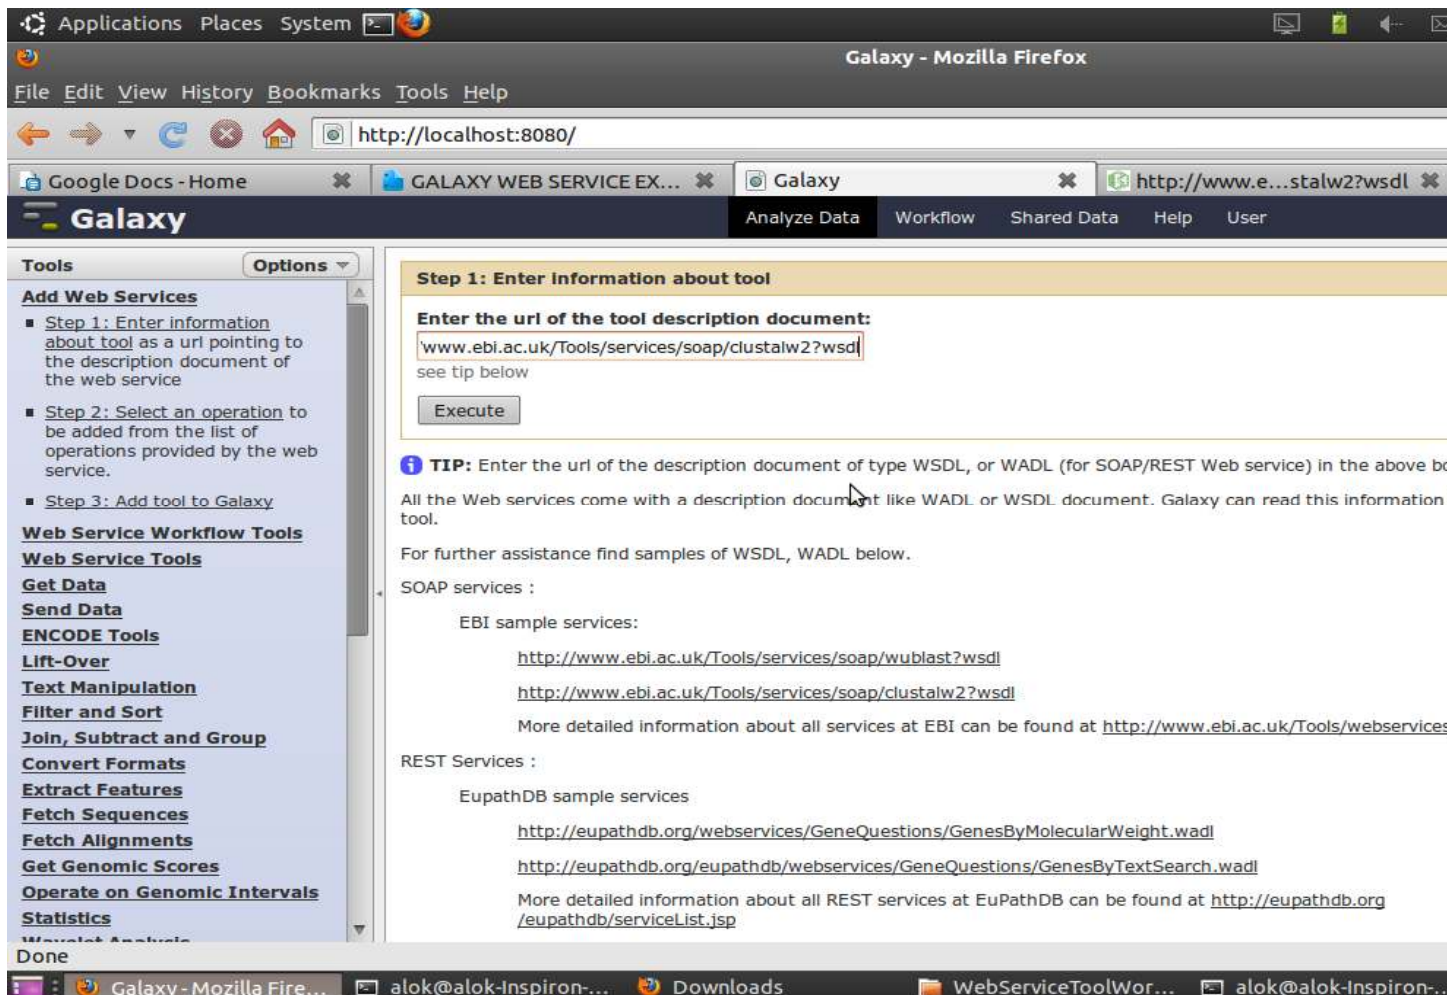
Applications Places System

Galaxy - Mozilla Firefox

File Edit View History Bookmarks Tools Help

http://localhost:8080/

Google Docs - Home | GALAXY WEB SERVICE EX... | Galaxy | http://www.e...stalw2?wsdl

Galaxy

Analyze Data Workflow Shared Data Help User

Tools Options

Add Web Services

- Step 1: Enter information about tool as a url pointing to the description document of the web service
- Step 2: Select an operation to be added from the list of operations provided by the web service.
- Step 3: Add tool to Galaxy

Web Service Workflow Tools
Web Service Tools
Get Data
Send Data
ENCODE Tools
Lift-Over
Text Manipulation
Filter and Sort
Join, Subtract and Group
Convert Formats
Extract Features
Fetch Sequences
Fetch Alignments
Get Genomic Scores
Operate on Genomic Intervals
Statistics
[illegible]

Step 1: Enter information about tool

Enter the url of the tool description document:

www.ebi.ac.uk/Tools/services/soap/clustalw2?wsdl

see tip below

Execute

TIP: Enter the url of the description document of type WSDL, or WADL (for SOAP/REST Web service) in the above bo

All the Web services come with a description document like WADL or WSDL document. Galaxy can read this information tool.

For further assistance find samples of WSDL, WADL below.

SOAP services :

EBI sample services:

http://www.ebi.ac.uk/Tools/services/soap/wublast?wsdl

http://www.ebi.ac.uk/Tools/services/soap/clustalw2?wsdl

More detailed information about all services at EBI can be found at http://www.ebi.ac.uk/Tools/webservices

REST Services :

EupathDB sample services

http://eupathdb.org/webservices/GeneQuestions/GenesByMolecularWeight.wadl

http://eupathdb.org/eupathdb/webservices/GeneQuestions/GenesByTextSearch.wadl

More detailed information about all REST services at EuPathDB can be found at http://eupathdb.org/eupathdb/serviceList.jsp

Done

Galaxy - Mozilla Fire... | alok@alok-Inspiron-... | Downloads | WebServiceToolWor... | alok@alok-Inspiron-...